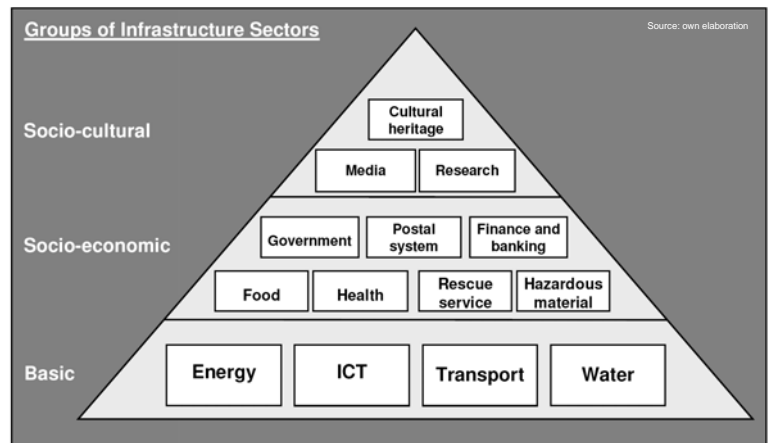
Groups of Infrastructure Sectors

Source: own elaboration

Socio-cultural

Cultural heritage

Media

Research

Socio-economic

Government

Postal system

Finance and banking

Food

Health

Rescue service

Hazardous material

Basic

Energy

ICT

Transport

Water